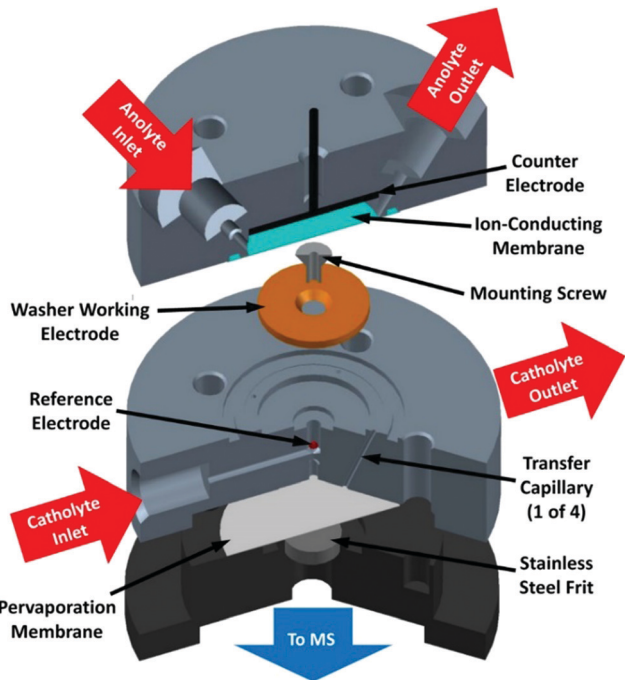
Anolyte Inlet

Anolyte Outlet

Counter Electrode

Ion-Conducting Membrane

Washer Working Electrode

Mounting Screw

Catholyte Outlet

Reference Electrode

Transfer Capillary (1 of 4)

Catholyte Inlet

Stainless Steel Frit

Pervaporation Membrane

To MS